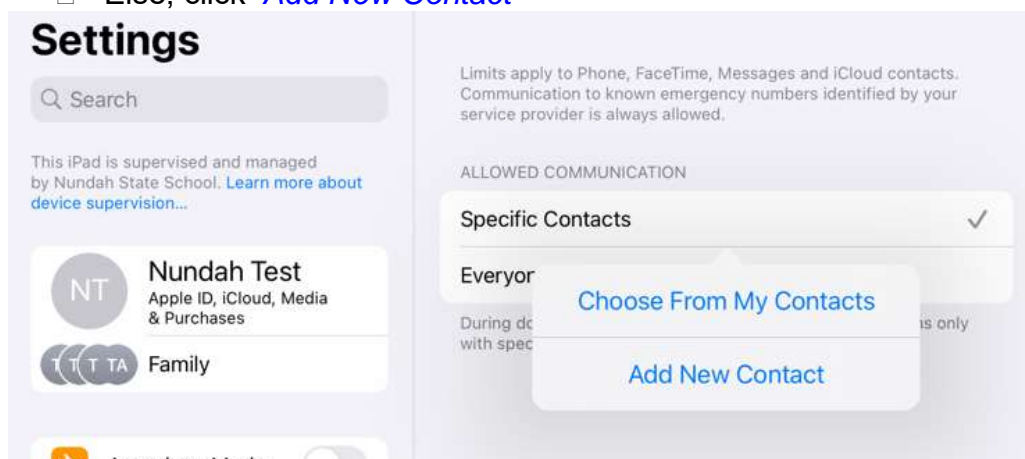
Else, click "Add New Contact"

Settings

Search

This iPad is supervised and managed by Nundah State School. Learn more about device supervision...

NT Nundah Test
Apple ID, iCloud, Media & Purchases

T T T TA Family

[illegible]

Limits apply to Phone, FaceTime, Messages and iCloud contacts. Communication to known emergency numbers identified by your service provider is always allowed.

ALLOWED COMMUNICATION

Specific Contacts ✓

Everyor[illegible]

During do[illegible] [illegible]s only with spec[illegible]

Choose From My Contacts

Add New Contact